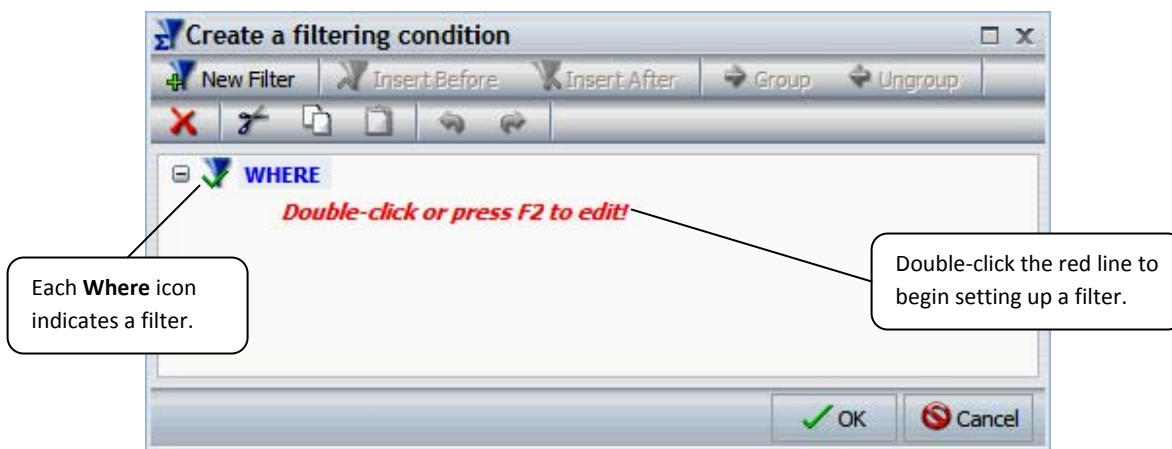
Create a filtering condition

New Filter | Insert Before | Insert After | Group | Ungroup

WHERE

Double-click or press F2 to edit!

Each **Where** icon indicates a filter.

Double-click the red line to begin setting up a filter.

OK | Cancel